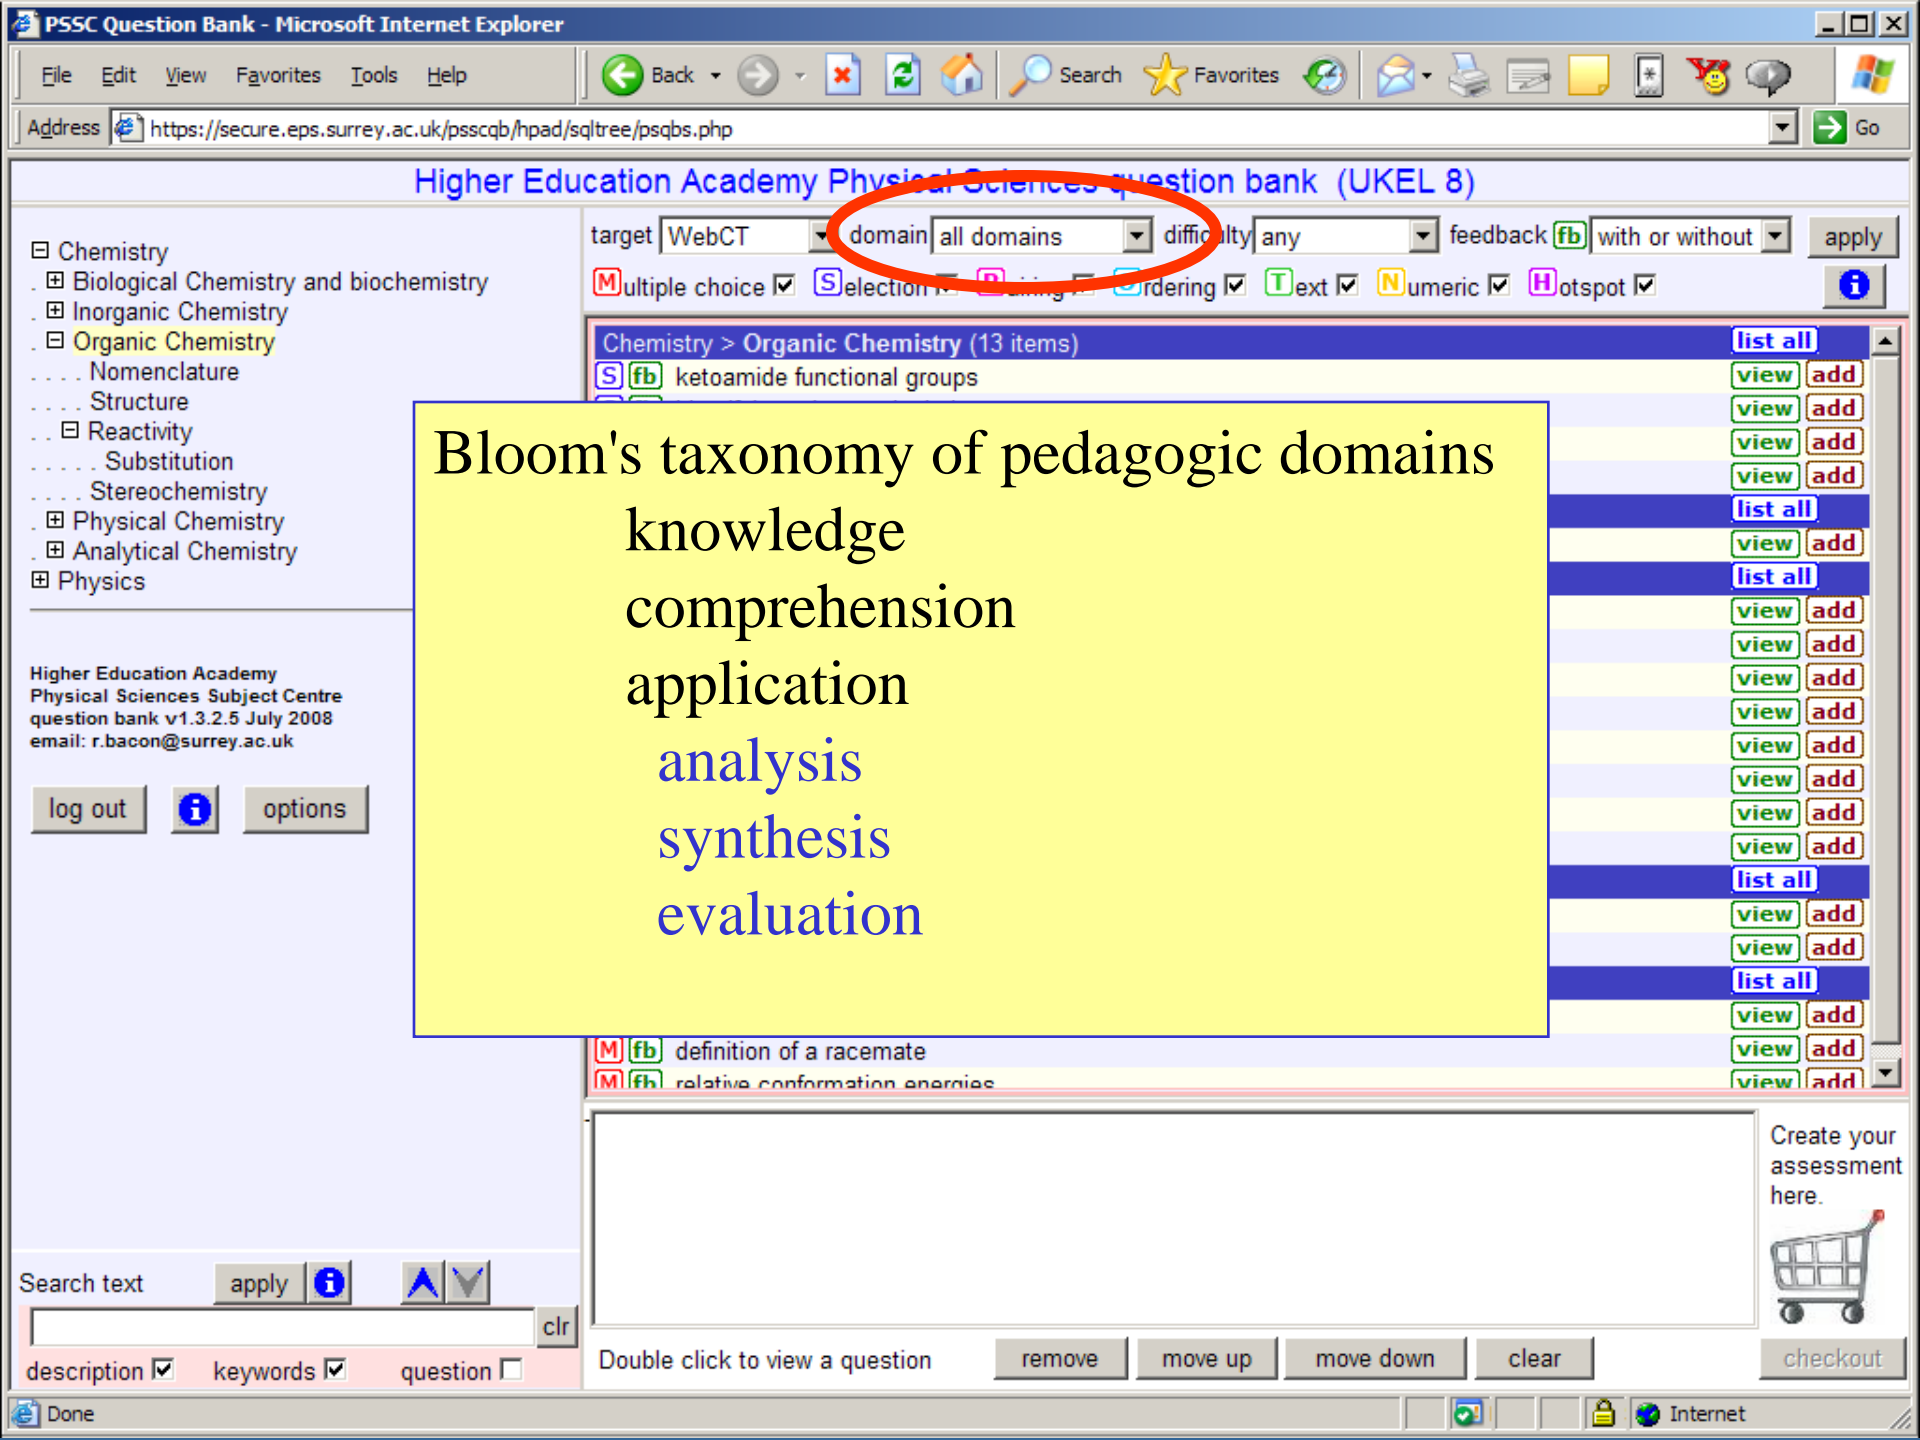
PSSC Question Bank - Microsoft Internet Explorer

File Edit View Favorites Tools Help

Back Search Favorites

Address https://secure.eps.surrey.ac.uk/psscqb/hpad/sqltree/psqbs.php Go

Higher Education Academy Physical Sciences question bank (UKEL 8)

Chemistry
Biological Chemistry and biochemistry
Inorganic Chemistry
Organic Chemistry
Nomenclature
Structure
Reactivity
Substitution
Stereochemistry
Physical Chemistry
Analytical Chemistry
Physics

Higher Education Academy
Physical Sciences Subject Centre
question bank v1.3.2.5 July 2008
email: r.bacon@surrey.ac.uk

log out options

target WebCT domain all domains difficulty any feedback fb with or without apply

Multiple choice Selection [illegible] Ordering Text Numeric Hotspot

Chemistry > Organic Chemistry (13 items) list all
S fb ketoamide functional groups view add

Bloom's taxonomy of pedagogic domains
knowledge
comprehension
application
analysis
synthesis
evaluation

M fb definition of a racemate view add
M fb relative conformation energies view add

list all
view add

Create your assessment here.

Double click to view a question remove move up move down clear checkout

Search text apply clr
description keywords question

Done Internet